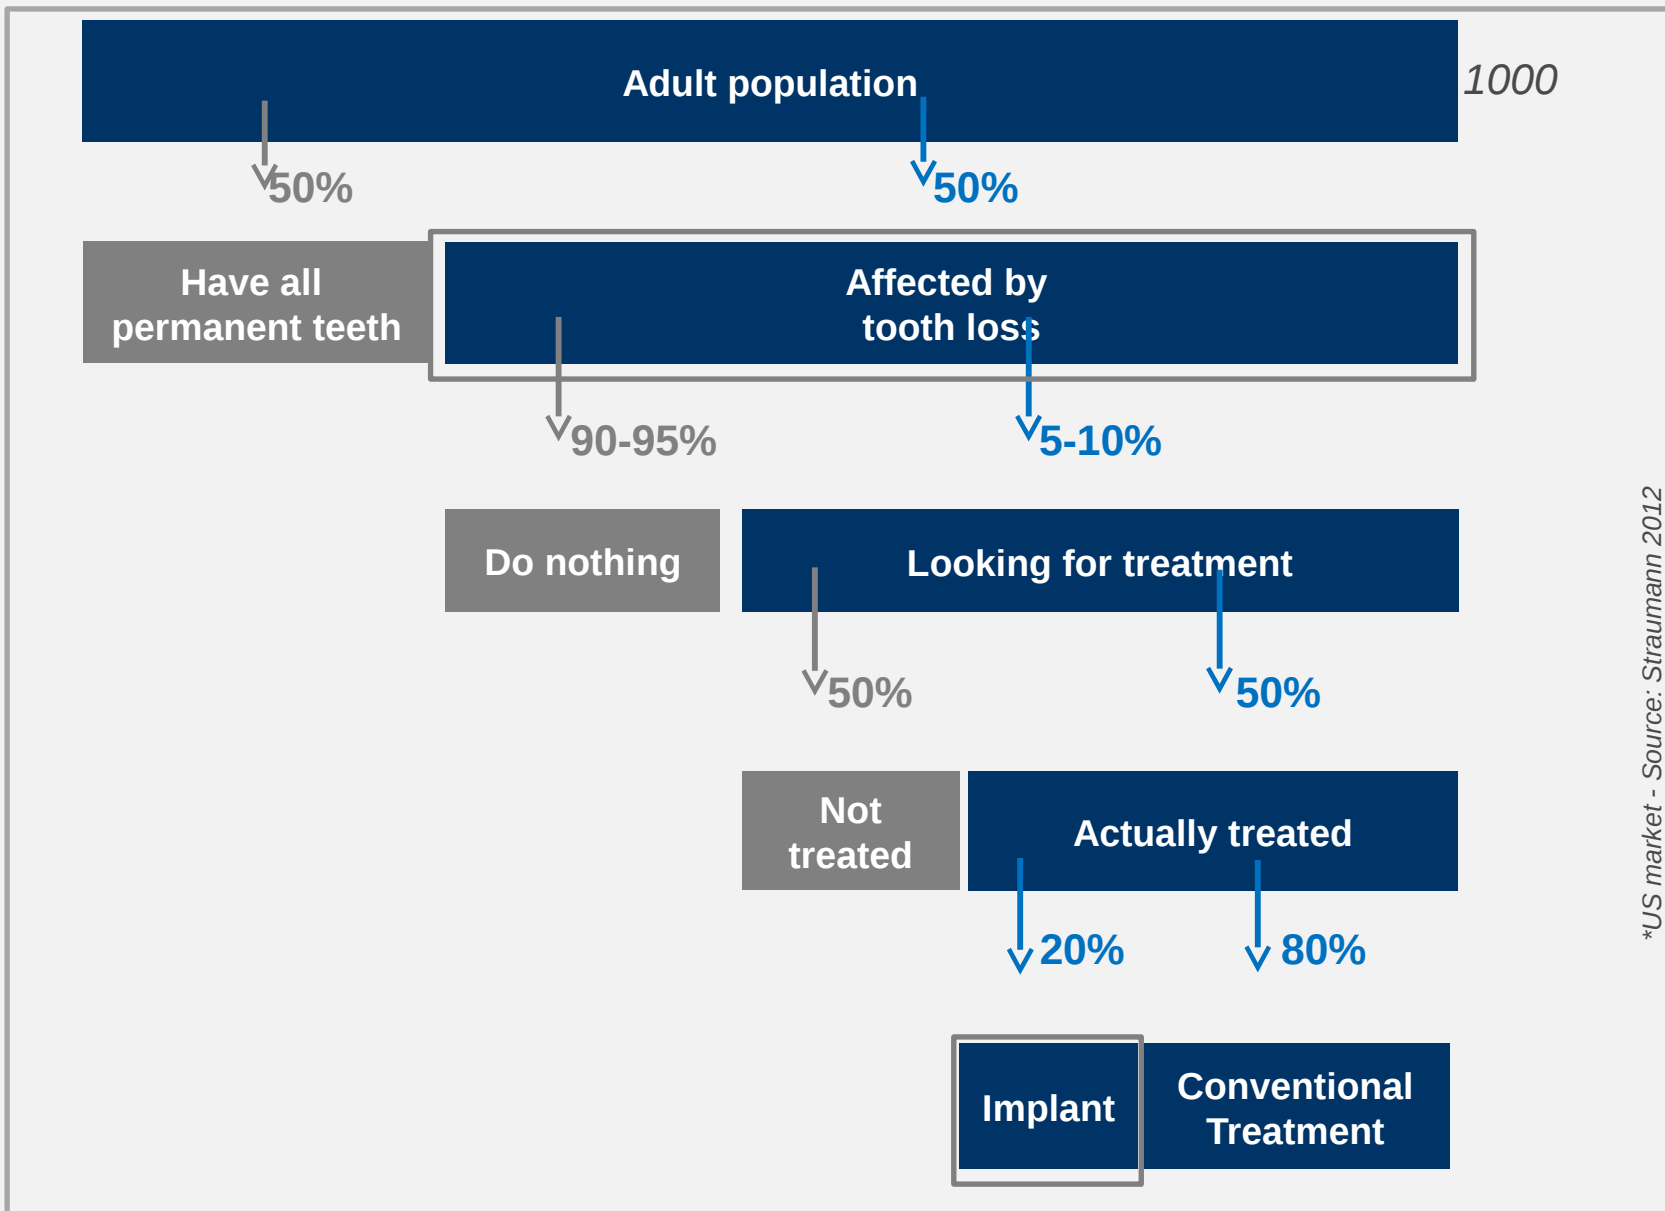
Adult population

1000

50%

50%

Have all permanent teeth

Affected by tooth loss

90-95%

5-10%

Do nothing

Looking for treatment

50%

50%

Not treated

Actually treated

20%

80%

Implant

Conventional Treatment

*US market - Source: Straumann 2012